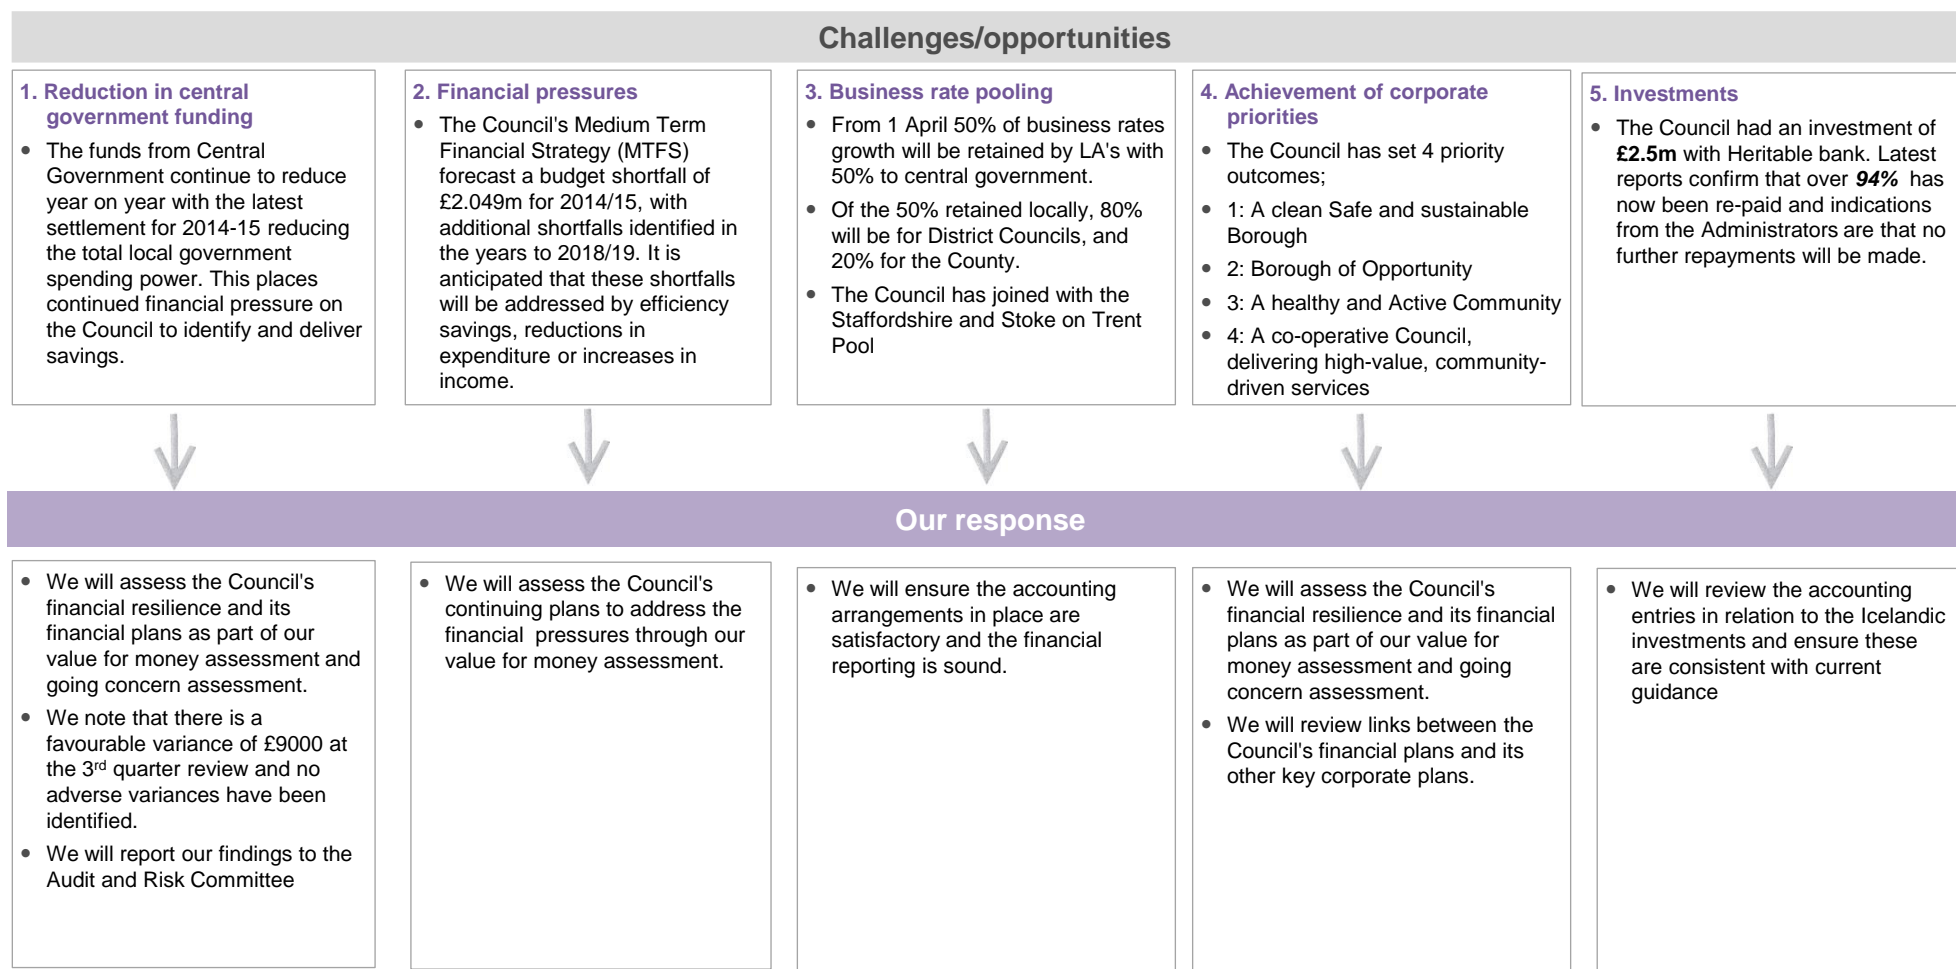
Challenges/opportunities

1. Reduction in central government funding

- The funds from Central Government continue to reduce year on year with the latest settlement for 2014-15 reducing the total local government spending power. This places continued financial pressure on the Council to identify and deliver savings.

2. Financial pressures

- The Council's Medium Term Financial Strategy (MTFS) forecast a budget shortfall of £2.049m for 2014/15, with additional shortfalls identified in the years to 2018/19. It is anticipated that these shortfalls will be addressed by efficiency savings, reductions in expenditure or increases in income.

3. Business rate pooling

- From 1 April 50% of business rates growth will be retained by LA's with 50% to central government.
- Of the 50% retained locally, 80% will be for District Councils, and 20% for the County.
- The Council has joined with the Staffordshire and Stoke on Trent Pool

4. Achievement of corporate priorities

- The Council has set 4 priority outcomes;
- 1: A clean Safe and sustainable Borough
- 2: Borough of Opportunity
- 3: A healthy and Active Community
- 4: A co-operative Council, delivering high-value, community-driven services

5. Investments

- The Council had an investment of **£2.5m** with Heritable bank. Latest reports confirm that over ***94%*** has now been re-paid and indications from the Administrators are that no further repayments will be made.

Our response

- We will assess the Council's financial resilience and its financial plans as part of our value for money assessment and going concern assessment.
- We note that there is a favourable variance of £9000 at the 3$^{rd}$ quarter review and no adverse variances have been identified.
- We will report our findings to the Audit and Risk Committee

- We will assess the Council's continuing plans to address the financial pressures through our value for money assessment.

- We will ensure the accounting arrangements in place are satisfactory and the financial reporting is sound.

- We will assess the Council's financial resilience and its financial plans as part of our value for money assessment and going concern assessment.
- We will review links between the Council's financial plans and its other key corporate plans.

- We will review the accounting entries in relation to the Icelandic investments and ensure these are consistent with current guidance